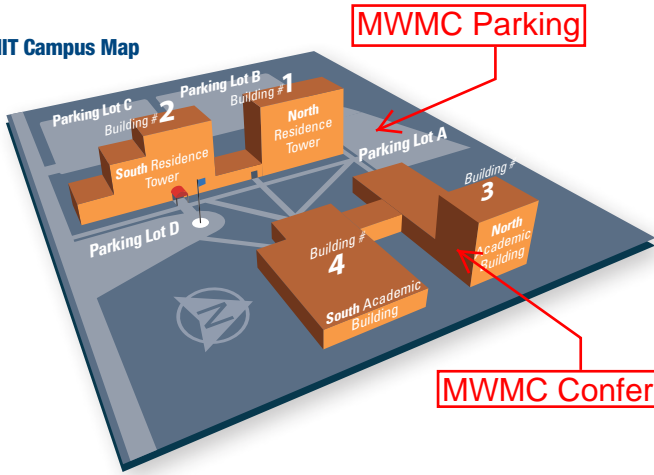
IIT Campus Map

MWMC Parking

Parking Lot C

Parking Lot B

Building # 2

Building # 1

North Residence Tower

South Residence Tower

Parking Lot A

Building # 3

North Academic Building

Parking Lot D

Building # 4

South Academic Building

N

MWMC Confer